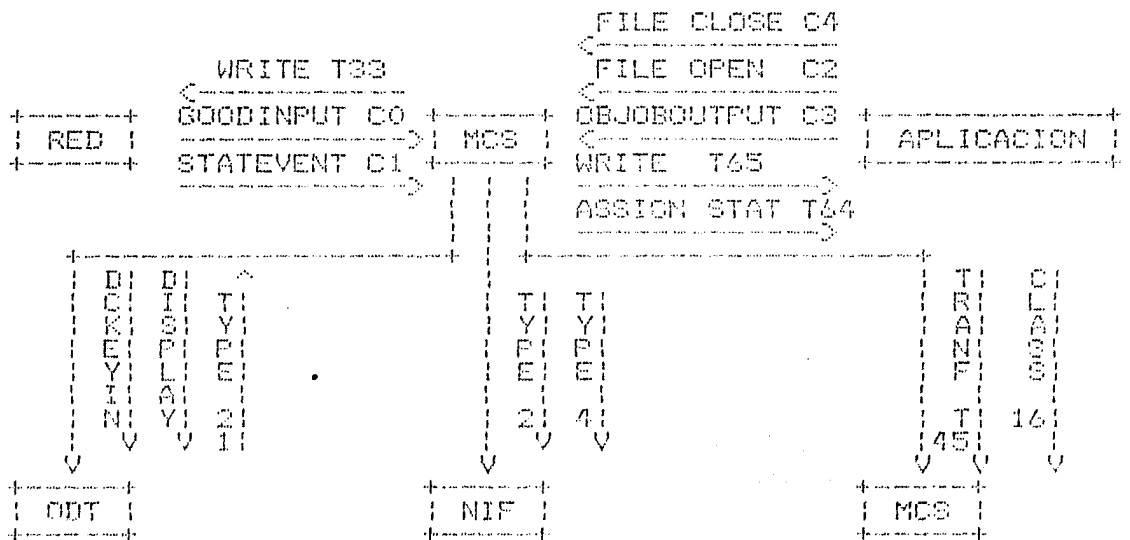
FILE CLOSE C4

WRITE T33

FILE OPEN C2

RED

GOODINPUT C0

MCS

OBJOBOUTPUT C3

APLICACION

STATEVENT C1

WRITE T65

ASSIGN STAT T64

DCKEYIN

DISPLAY

TYPE 21

TYPE 2

TYPE 4

TRANF T45

CLASS 16

ODT

NIF

MCS